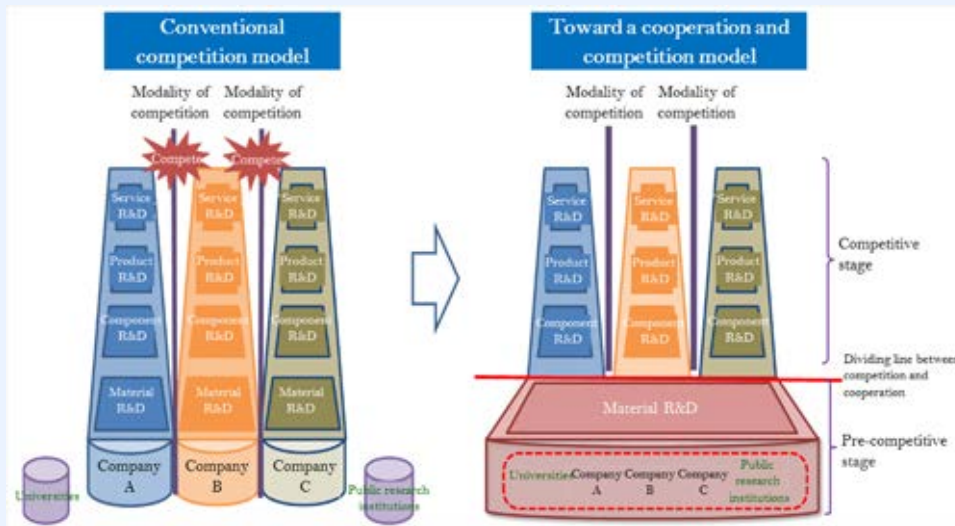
Conventional competition model

Modality of competition

Modality of competition

Compete

Compete

Service R&D

Product R&D

Component R&D

Material R&D

Service R&D

Product R&D

Component R&D

Material R&D

Service R&D

Product R&D

Component R&D

Material R&D

Company A

Company B

Company C

Universities

Public research institutions

Toward a cooperation and competition model

Modality of competition

Modality of competition

Service R&D

Product R&D

Component R&D

Service R&D

Product R&D

Component R&D

Service R&D

Product R&D

Component R&D

Competitive stage

Dividing line between competition and cooperation

Material R&D

Pre-competitive stage

Universities

Company A

Company B

Company C

Public research institutions